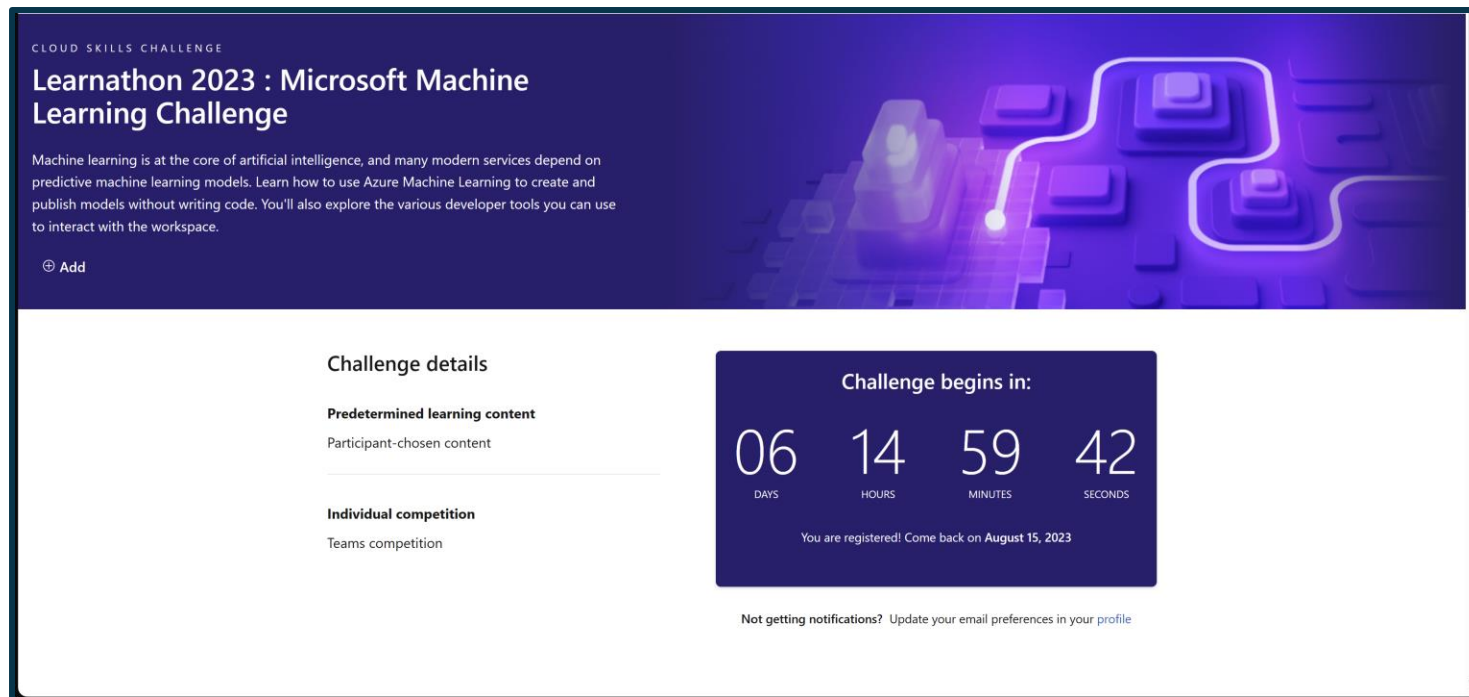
CLOUD SKILLS CHALLENGE

Learnathon 2023 : Microsoft Machine Learning Challenge

Machine learning is at the core of artificial intelligence, and many modern services depend on predictive machine learning models. Learn how to use Azure Machine Learning to create and publish models without writing code. You'll also explore the various developer tools you can use to interact with the workspace.

⊕ Add

Challenge details

Predetermined learning content

Participant-chosen content

Individual competition

Teams competition

Challenge begins in:

06 DAYS 14 HOURS 59 MINUTES 42 SECONDS

You are registered! Come back on August 15, 2023

Not getting notifications? Update your email preferences in your profile